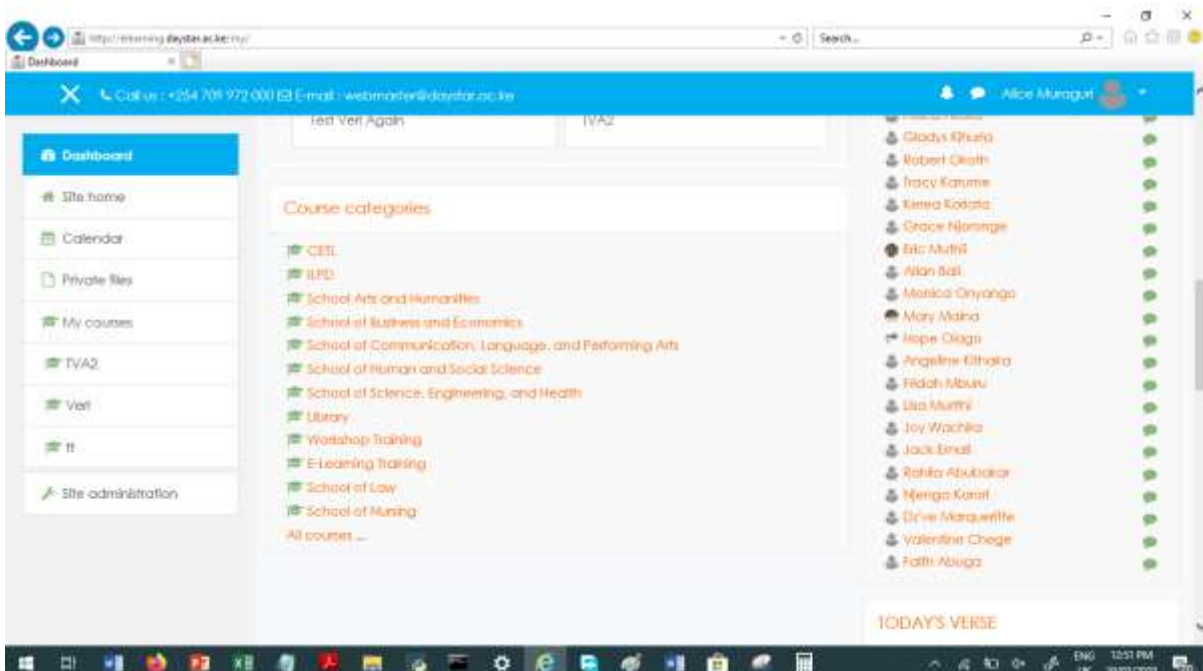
http://elearning.daystar.ac.ke/my/
Search...
Dashboard

Call us: +254 709 972 000 E-mail: webmaster@daystar.ac.ke
Alice Muragur

Dashboard
Site home
Calendar
Private files
My courses
TVA2
Vert
tt
Site administration

Test Vert Again
TVA2

Course categories
CETL
ILPD
School Arts and Humanities
School of Business and Economics
School of Communication, Language, and Performing Arts
School of Human and Social Science
School of Science, Engineering, and Health
Library
Workshop Training
E-Learning Training
School of Law
School of Nursing
All courses ...

Gladys Khuela
Robert Okoth
Tracy Karume
Kerrea Kodata
Grace Njoroge
Eric Muthii
Allan Bali
Monica Onyango
Mary Maina
Hope Otogo
Angeline Kithaka
Fridah Mburu
Lisa Murithi
Joy Wachira
Jack Emali
Rahila Abubakar
Njenga Karari
Di've Marquerite
Valentine Chege
Faith Abuga

TODAY'S VERSE

ENG 12:51 PM